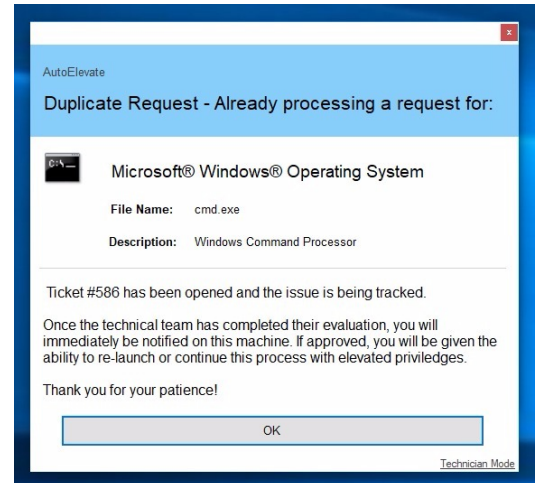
x

AutoElevate

Duplicate Request - Already processing a request for:

C:\

Microsoft® Windows® Operating System

File Name: cmd.exe

Description: Windows Command Processor

Ticket #586 has been opened and the issue is being tracked.

Once the technical team has completed their evaluation, you will immediately be notified on this machine. If approved, you will be given the ability to re-launch or continue this process with elevated priviledges.

Thank you for your patience!

OK

Technician Mode